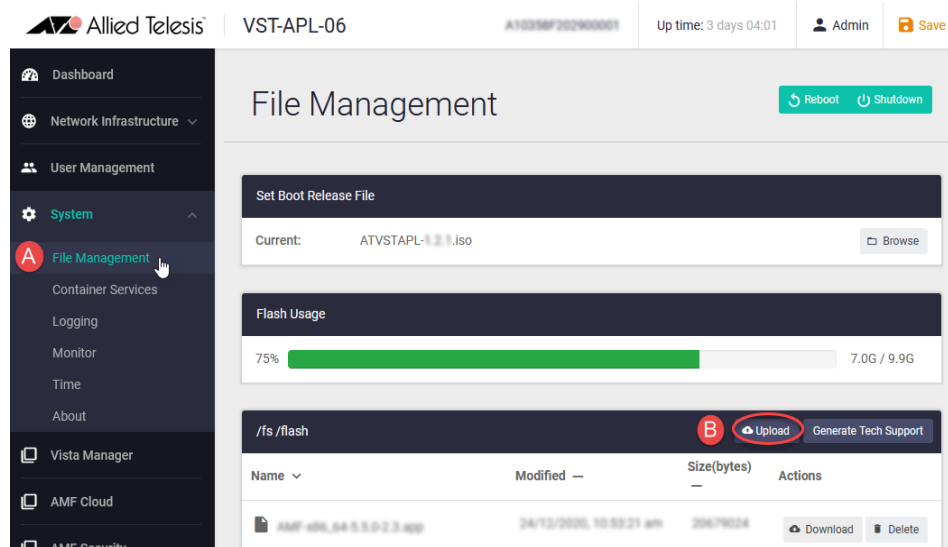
Allied Telesis VST-APL-06 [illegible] Up time: 3 days 04:01 Admin Save

Dashboard
Network Infrastructure
User Management
System
A File Management
Container Services
Logging
Monitor
Time
About
Vista Manager
AMF Cloud
AMF Security

File Management

Reboot Shutdown

Set Boot Release File

Current: ATVSTAPL-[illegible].iso Browse

Flash Usage

75% 7.0G / 9.9G

/fs /flash B Upload Generate Tech Support

| Name | Modified | Size(bytes) | Actions |
|---|---|---|---|
| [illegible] | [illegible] | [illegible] | Download Delete |